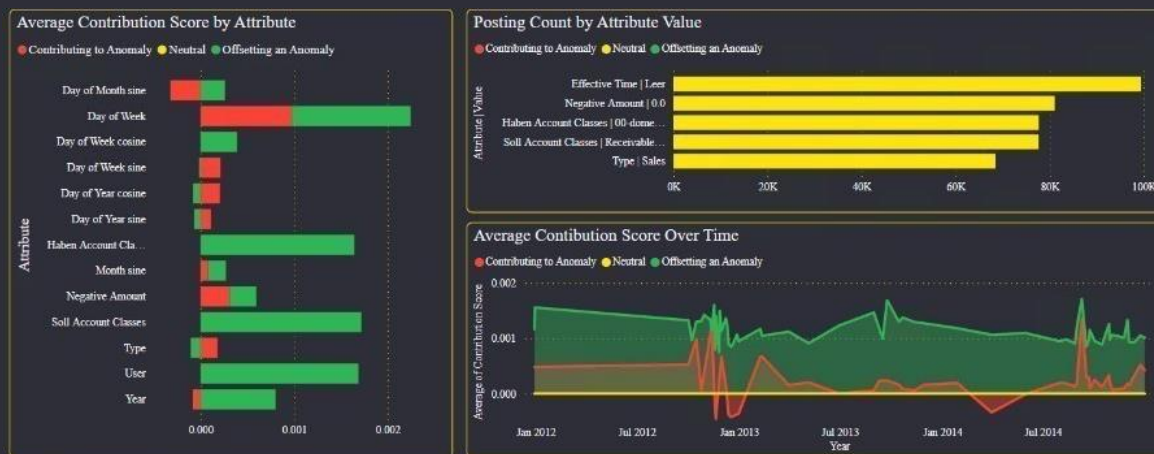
Average Contribution Score by Attribute

Contributing to Anomaly Neutral Offsetting an Anomaly

Attribute

Day of Month sine
Day of Week
Day of Week cosine
Day of Week sine
Day of Year cosine
Day of Year sine
Haben Account Cla...
Month sine
Negative Amount
Soll Account Classes
Type
User
Year

0.000 0.001 0.002

Posting Count by Attribute Value

Contributing to Anomaly Neutral Offsetting an Anomaly

Attribute | Value

Effective Time | Leer
Negative Amount | 0.0
Haben Account Classes | 00-dome...
Soll Account Classes | Receivable...
Type | Sales

0K 20K 40K 60K 80K 100K

Average Contibution Score Over Time

Contributing to Anomaly Neutral Offsetting an Anomaly

Average of Contribution Score

0.002
0.001
0.000

Jan 2012 Jul 2012 Jan 2013 Jul 2013 Jan 2014 Jul 2014
Year